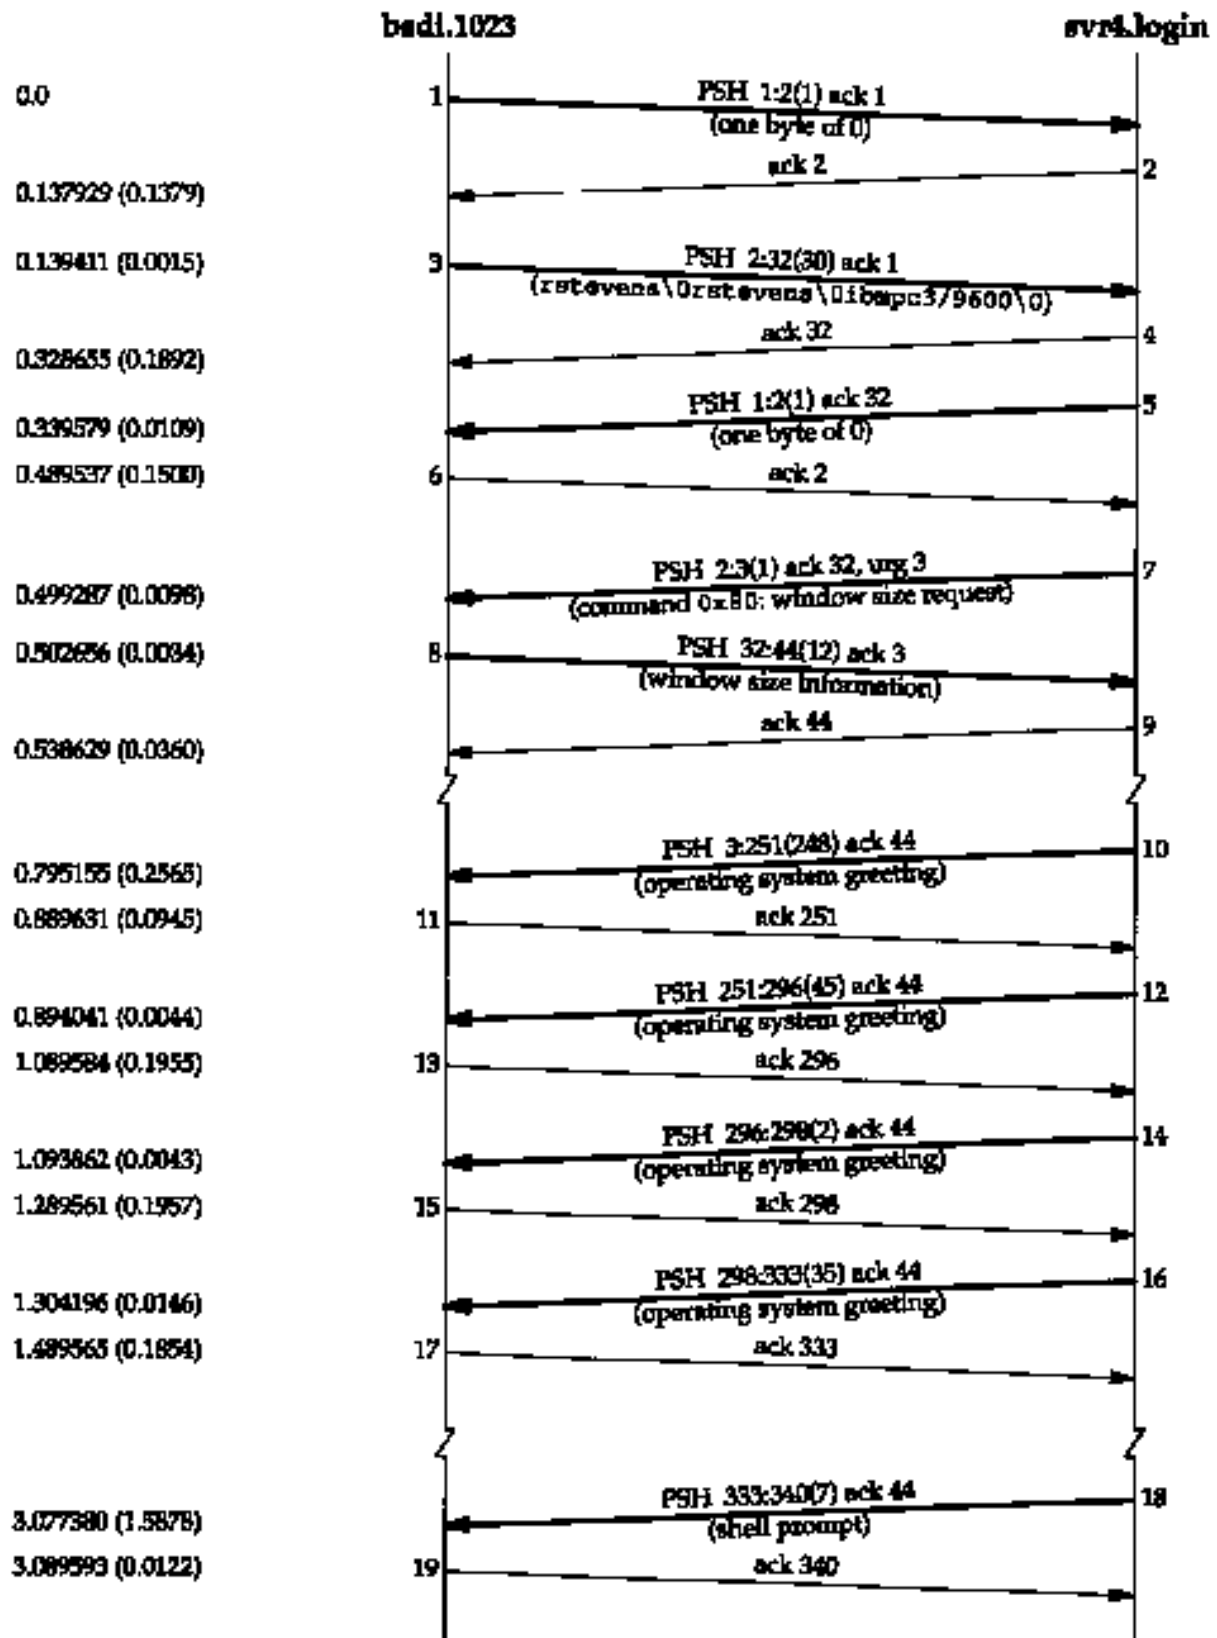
bsdi.1023

svr4.login

0.0

1

PSH 1:2(1) ack 1
(one byte of 0)

ack 2

2

0.137929 (0.1379)

0.139411 (0.0015)

3

PSH 2:32(30) ack 1
(rstevens\0rstevens\0ibmpc3/9600\0)

ack 32

4

0.328655 (0.1892)

PSH 1:2(1) ack 32
(one byte of 0)

5

0.339579 (0.0109)

0.489537 (0.1500)

6

ack 2

PSH 2:3(1) ack 32, urg 3
(command 0x80: window size request)

7

0.499287 (0.0098)

0.502656 (0.0034)

8

PSH 32:44(12) ack 3
(window size information)

ack 44

9

0.538629 (0.0360)

PSH 3:251(248) ack 44
(operating system greeting)

10

0.795155 (0.2565)

0.889631 (0.0945)

11

ack 251

PSH 251:296(45) ack 44
(operating system greeting)

12

0.894041 (0.0044)

1.089584 (0.1955)

13

ack 296

PSH 296:298(2) ack 44
(operating system greeting)

14

1.093862 (0.0043)

1.289561 (0.1957)

15

ack 298

PSH 298:333(35) ack 44
(operating system greeting)

16

1.304196 (0.0146)

1.489565 (0.1854)

17

ack 333

PSH 333:340(7) ack 44
(shell prompt)

18

3.077380 (1.5878)

3.089593 (0.0122)

19

ack 340